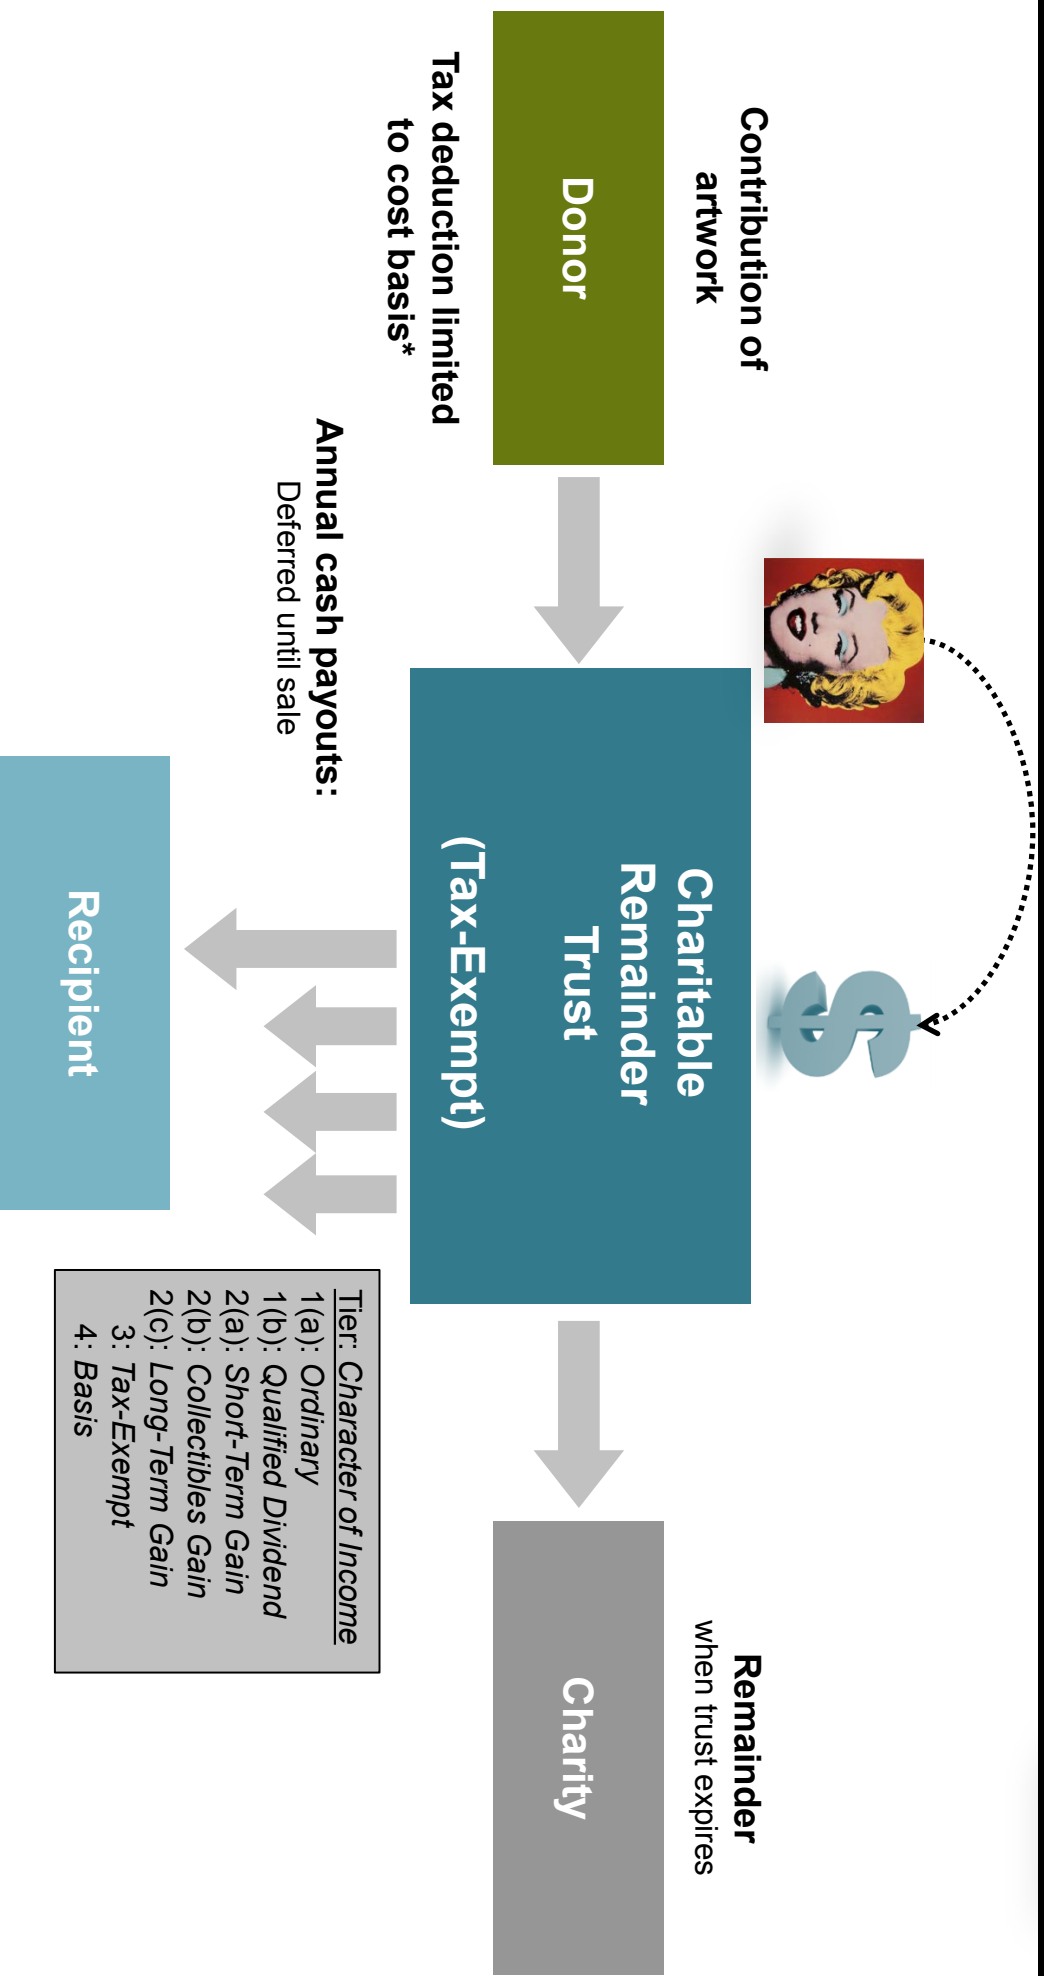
Contribution of artwork

Donor

Tax deduction limited to cost basis*

Charitable Remainder Trust (Tax-Exempt)

$

Annual cash payouts:
Deferred until sale

Recipient

Tier: Character of Income
1(a): Ordinary
1(b): Qualified Dividend
2(a): Short-Term Gain
2(b): Collectibles Gain
2(c): Long-Term Gain
3: Tax-Exempt
4: Basis

Remainder
when trust expires

Charity